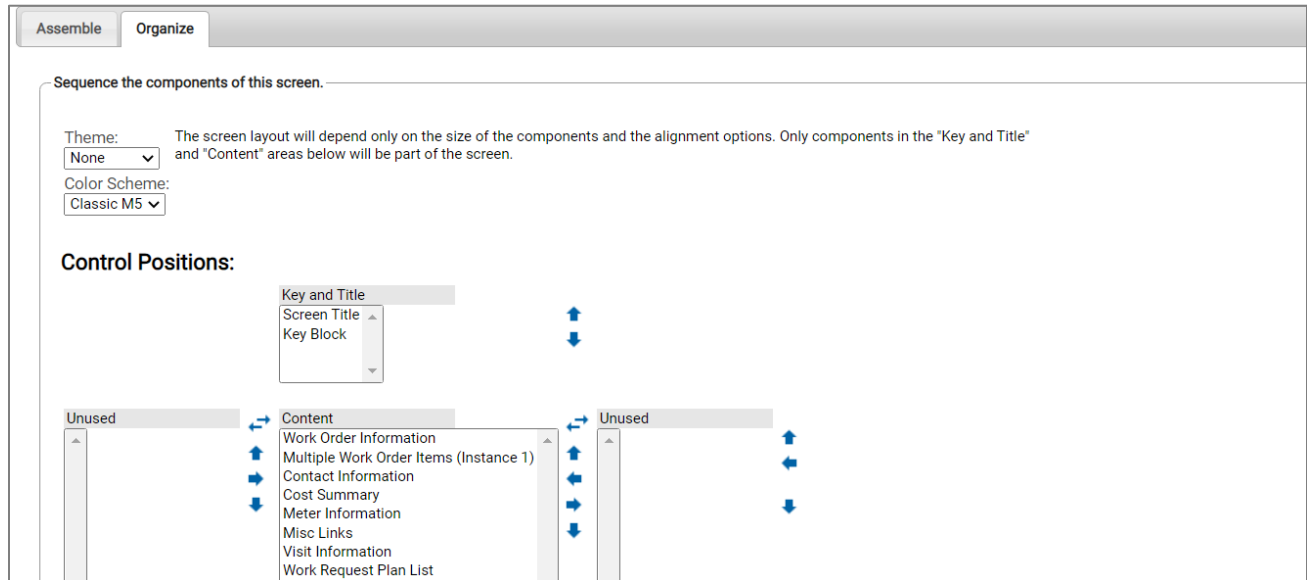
Assemble
Organize

Sequence the components of this screen.

Theme:
None
Color Scheme:
Classic M5

The screen layout will depend only on the size of the components and the alignment options. Only components in the "Key and Title" and "Content" areas below will be part of the screen.

Control Positions:

Key and Title
Screen Title
Key Block

Unused

Content
Work Order Information
Multiple Work Order Items (Instance 1)
Contact Information
Cost Summary
Meter Information
Misc Links
Visit Information
Work Request Plan List

Unused